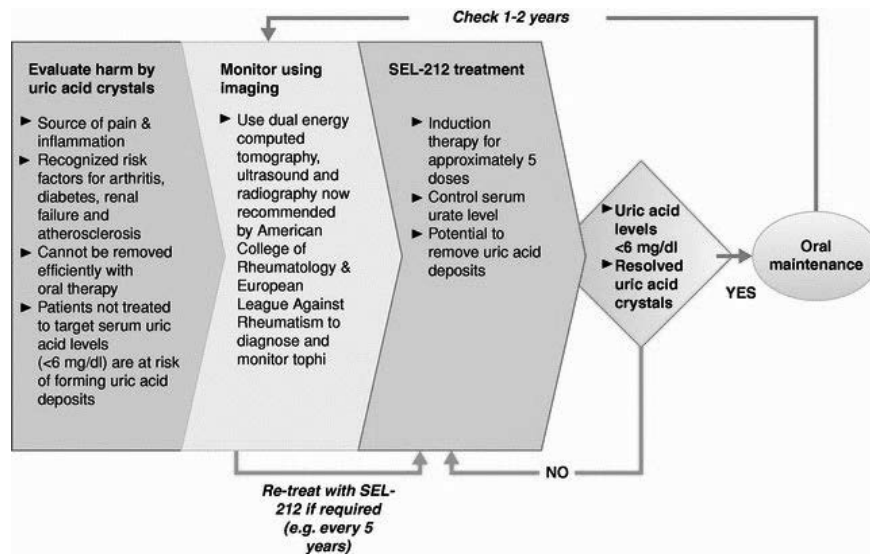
Check 1-2 years

Evaluate harm by uric acid crystals

► Source of pain & inflammation
► Recognized risk factors for arthritis, diabetes, renal failure and atherosclerosis
► Cannot be removed efficiently with oral therapy
► Patients not treated to target serum uric acid levels (<6 mg/dl) are at risk of forming uric acid deposits

Monitor using imaging

► Use dual energy computed tomography, ultrasound and radiography now recommended by American College of Rheumatology & European League Against Rheumatism to diagnose and monitor tophi

SEL-212 treatment

► Induction therapy for approximately 5 doses
► Control serum urate level
► Potential to remove uric acid deposits

► Uric acid levels <6 mg/dl
► Resolved uric acid crystals

YES

Oral maintenance

NO

Re-treat with SEL-212 if required (e.g. every 5 years)